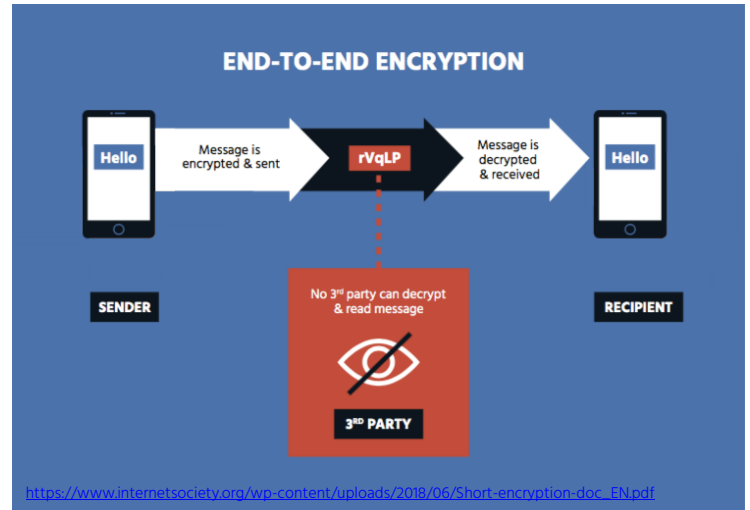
END-TO-END ENCRYPTION

Hello

Message is encrypted & sent

rVqLP

Message is decrypted & received

Hello

SENDER

No 3$^{rd}$ party can decrypt & read message

3$^{RD}$ PARTY

RECIPIENT

https://www.internetsociety.org/wp-content/uploads/2018/06/Short-encryption-doc_EN.pdf